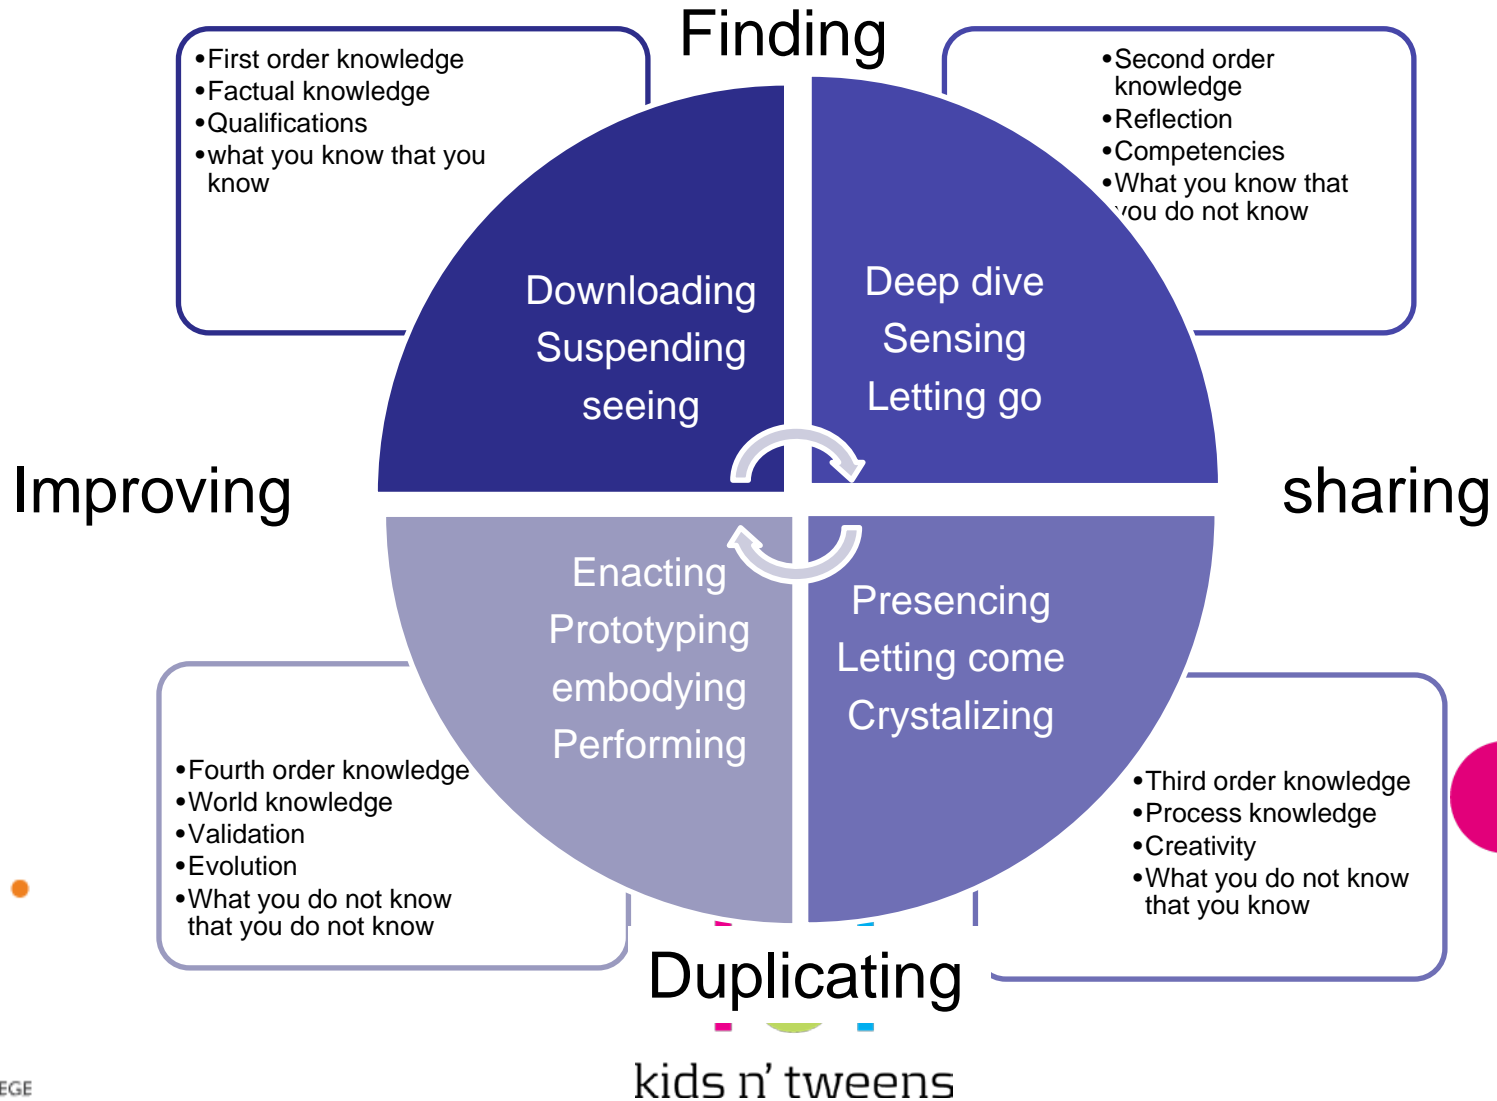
Finding

•First order knowledge
•Factual knowledge
•Qualifications
•what you know that you know

•Second order knowledge
•Reflection
•Competencies
•What you know that you do not know

Downloading
Suspending
seeing

Deep dive
Sensing
Letting go

Improving

sharing

Enacting
Prototyping
embodying
Performing

Presencing
Letting come
Crystalizing

•Fourth order knowledge
•World knowledge
•Validation
•Evolution
•What you do not know that you do not know

•Third order knowledge
•Process knowledge
•Creativity
•What you do not know that you know

Duplicating

kids n' tweens

EGE